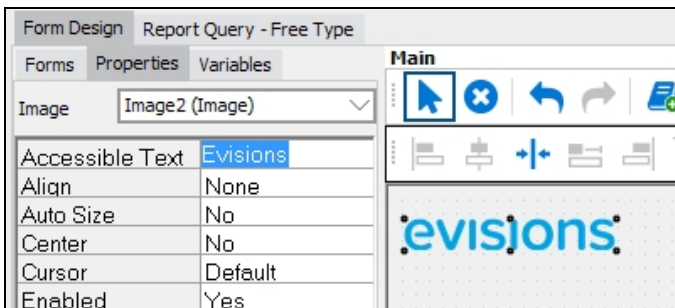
Form Design | Report Query - Free Type

Forms | Properties | Variables

Image | Image2 (Image)

| Accessible Text | Evisions |
|---|---|
| Align | None |
| Auto Size | No |
| Center | No |
| Cursor | Default |
| Enabled | Yes |

Main

evisions